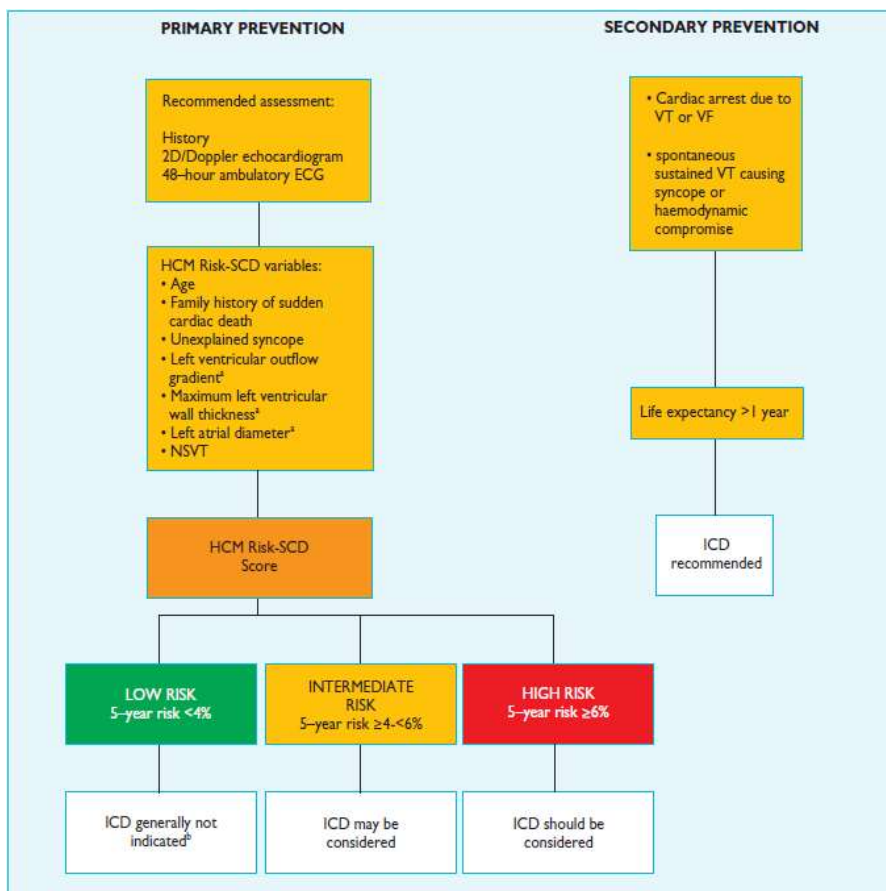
PRIMARY PREVENTION

SECONDARY PREVENTION

Recommended assessment:

History
2D/Doppler echocardiogram
48–hour ambulatory ECG

HCM Risk-SCD variables:
• Age
• Family history of sudden cardiac death
• Unexplained syncope
• Left ventricular outflow gradient$^a$
• Maximum left ventricular wall thickness$^a$
• Left atrial diameter$^a$
• NSVT

HCM Risk-SCD Score

LOW RISK
5–year risk <4%

INTERMEDIATE RISK
5–year risk ≥4-<6%

HIGH RISK
5–year risk ≥6%

ICD generally not indicated$^b$

ICD may be considered

ICD should be considered

• Cardiac arrest due to VT or VF

• spontaneous sustained VT causing syncope or haemodynamic compromise

Life expectancy >1 year

ICD recommended